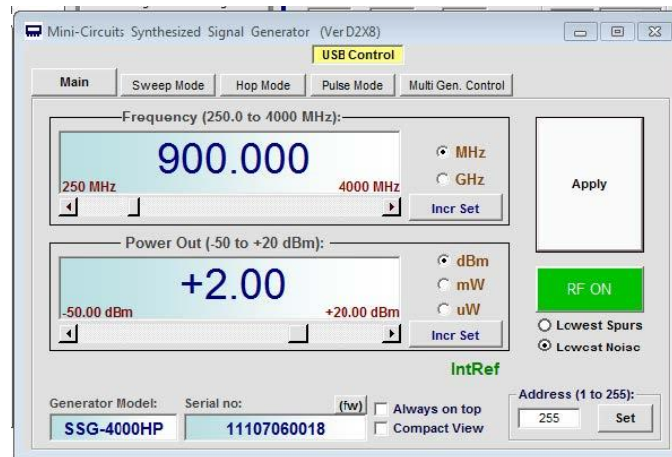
Mini-Circuits Synthesized Signal Generator (Ver D2X8)

USB Control

Main
Sweep Mode
Hop Mode
Pulse Mode
Multi Gen. Control

Frequency (250.0 to 4000 MHz):

900.000

250 MHz
4000 MHz

MHz
GHz

Incr Set

Apply

Power Out (-50 to +20 dBm):

+2.00

-50.00 dBm
+20.00 dBm

dBm
mW
uW

Incr Set

RF ON

Lowest Spurs
Lowest Noise

IntRef

Generator Model:
SSG-4000HP

Serial no:
11107060018

(fw)

Always on top
Compact View

Address (1 to 255):
255
Set